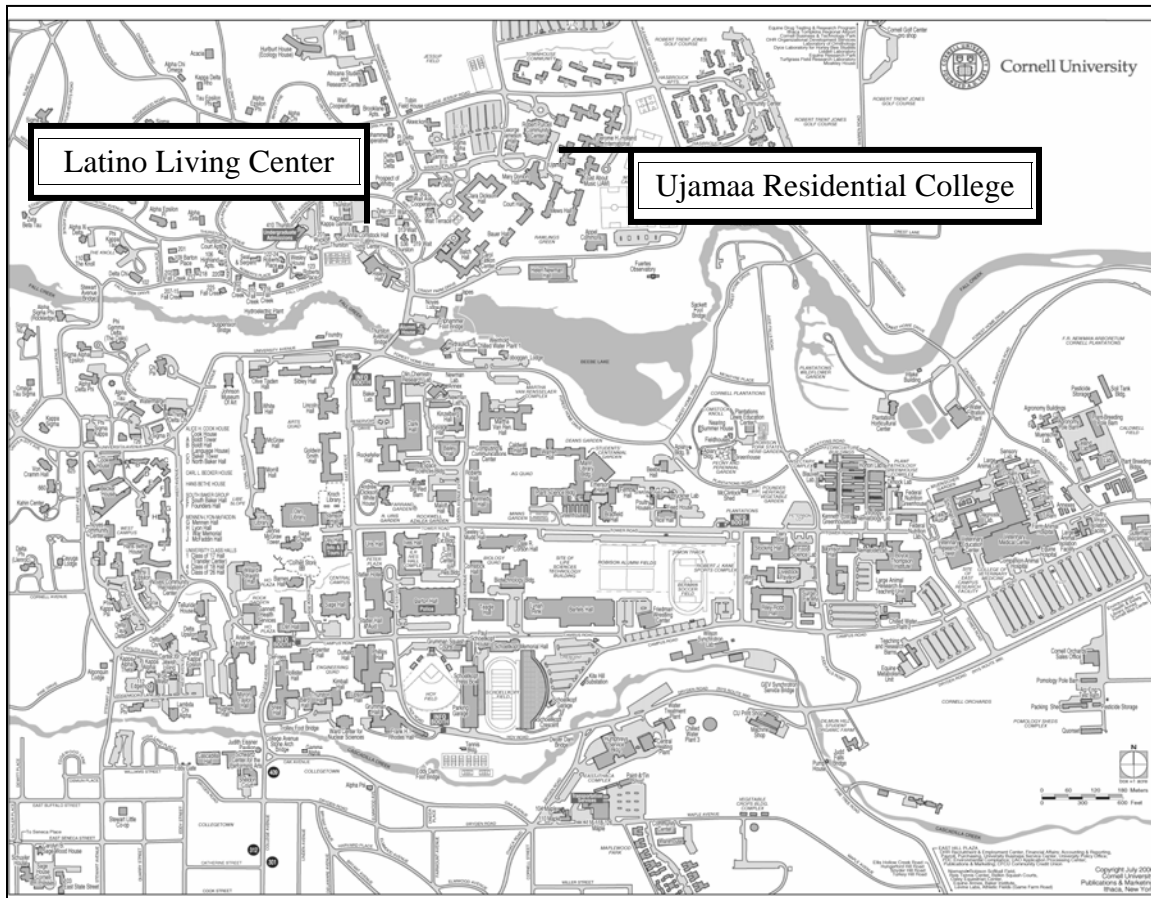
Cornell University

Latino Living Center

Ujamaa Residential College

BEEBE LAKE

FALL CREEK

CASCADILLA CREEK

COLLEGETOWN

N

Copyright July 200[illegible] Cornell University Publications & Marketing Ithaca, New York